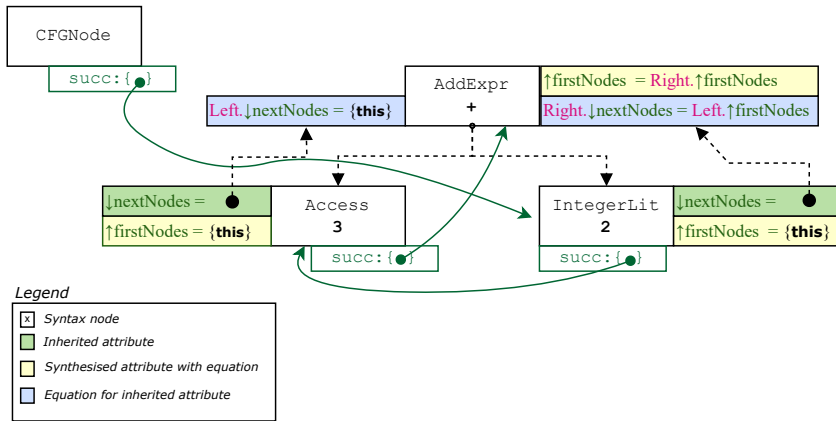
CFGNode

succ:{ }

AddExpr
+

↑firstNodes = Right.↑firstNodes

Left.↓nextNodes = {this}

Right.↓nextNodes = Left.↑firstNodes

↓nextNodes =

Access
3

↑firstNodes = {this}

succ:{ }

IntegerLit
2

↓nextNodes =

↑firstNodes = {this}

succ:{ }

Legend

x Syntax node

Inherited attribute

Synthesised attribute with equation

Equation for inherited attribute